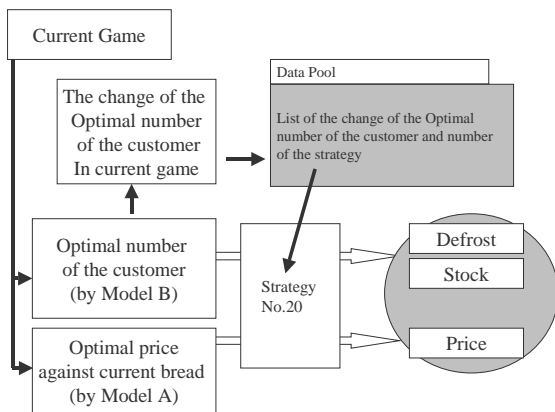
Current Game

The change of the Optimal number of the customer In current game

Data Pool

List of the change of the Optimal number of the customer and number of the strategy

Optimal number of the customer (by Model B)

Strategy No.20

Defrost

Stock

Price

Optimal price against current bread (by Model A)